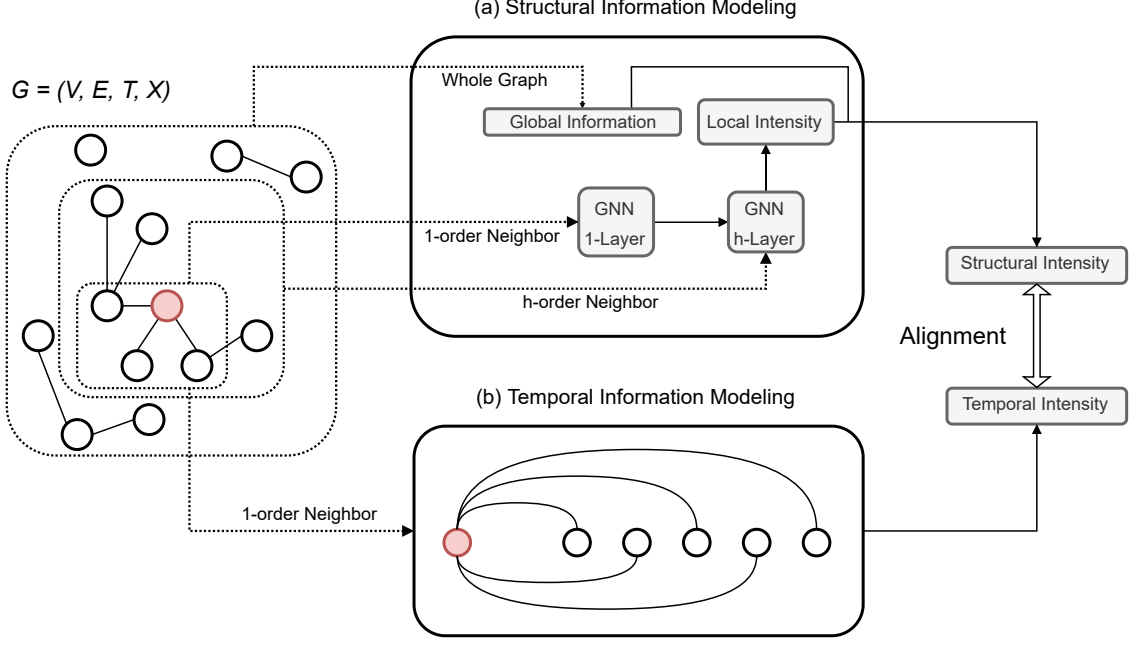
(a) Structural Information Modeling

G = (V, E, T, X)

Whole Graph

Global Information

Local Intensity

GNN 1-Layer

GNN h-Layer

1-order Neighbor

h-order Neighbor

Structural Intensity

Alignment

Temporal Intensity

(b) Temporal Information Modeling

1-order Neighbor